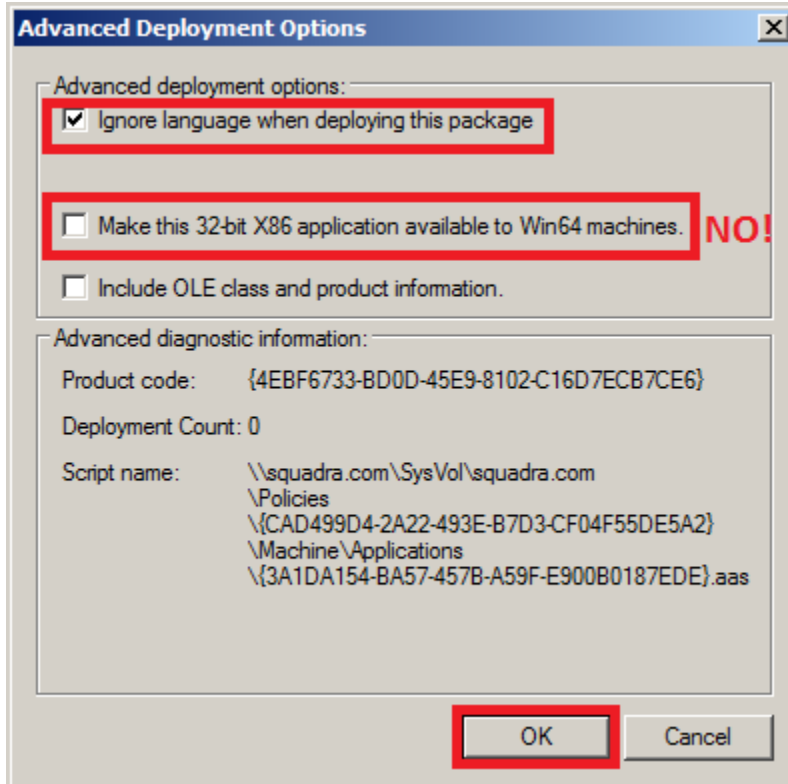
Advanced Deployment Options

X

Advanced deployment options:

Ignore language when deploying this package

Make this 32-bit X86 application available to Win64 machines.

NO!

Include OLE class and product information.

Advanced diagnostic information:

Product code: {4EBF6733-BD0D-45E9-8102-C16D7ECB7CE6}

Deployment Count: 0

Script name: \\squadra.com\SysVol\squadra.com\Policies\{CAD499D4-2A22-493E-B7D3-CF04F55DE5A2}\Machine\Applications\{3A1DA154-BA57-457B-A59F-E900B0187EDE}.aas

OK

Cancel